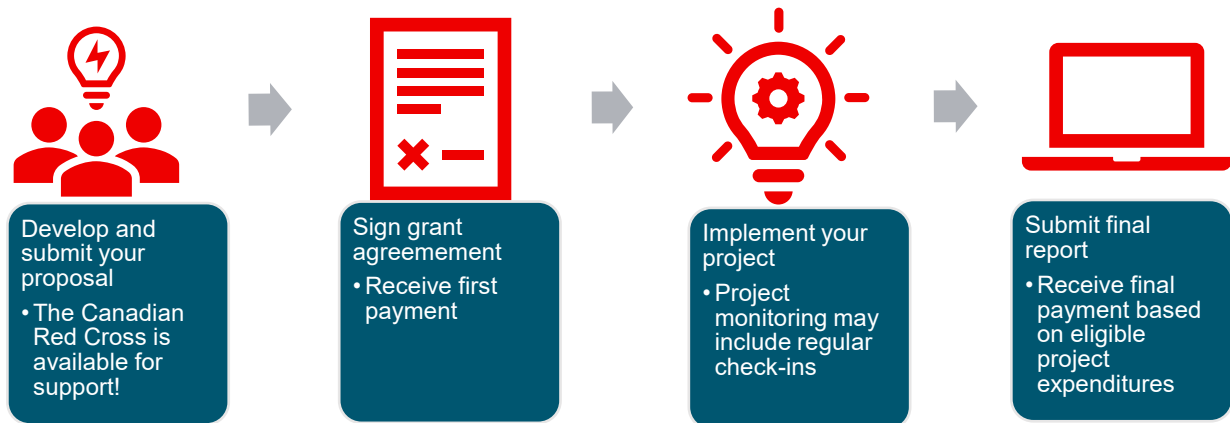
Develop and submit your proposal

- The Canadian Red Cross is available for support!

Sign grant agreement

- Receive first payment

Implement your project

- Project monitoring may include regular check-ins

Submit final report

- Receive final payment based on eligible project expenditures